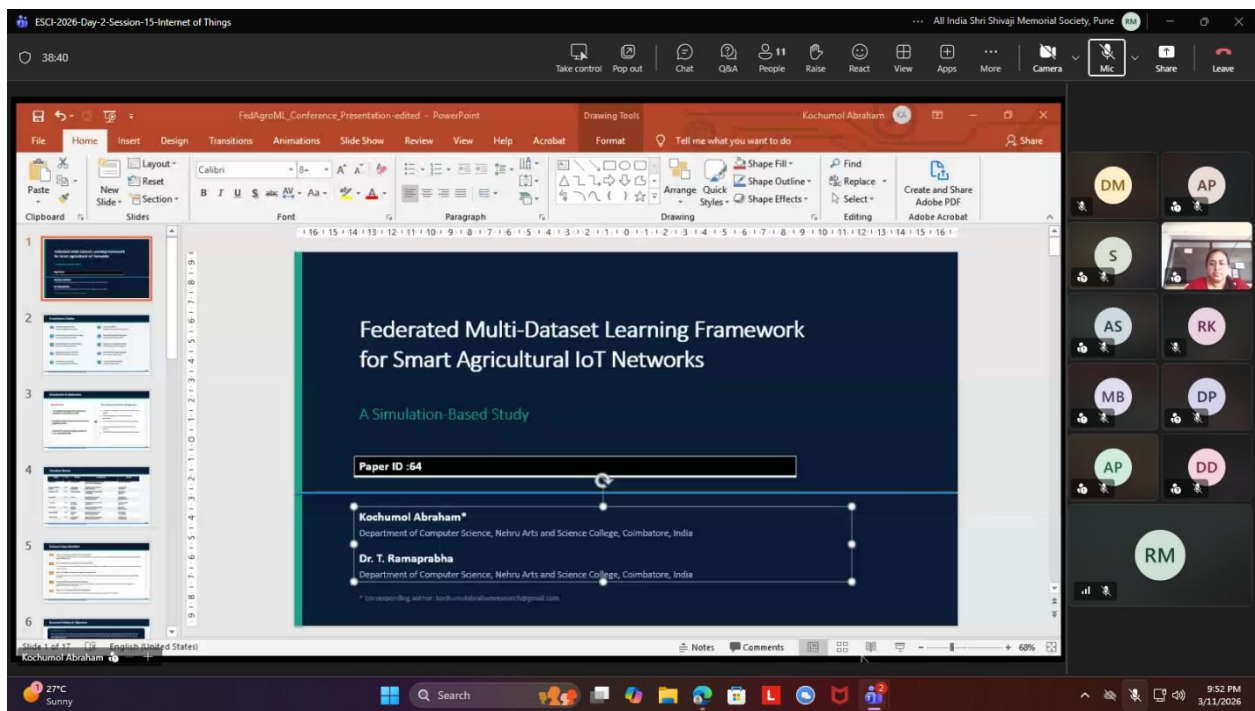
ESCI-2026-Day-2-Session-15-Internet of Things

... All India Shri Shivaji Memorial Society, Pune RM

38:40

Take control Pop out Chat Q&A 11 People Raise React View Apps More Camera Mic Share Leave

FedAgroML_Conference_Presentation-edited - PowerPoint Drawing Tools Kochumol Abraham KA

File Home Insert Design Transitions Animations Slide Show Review View Help Acrobat Format Tell me what you want to do Share

Paste Clipboard New Slide Layout Reset Section Slides Calibri 8+ A A B I U S abc AV Aa A Font Paragraph Arrange Quick Styles Shape Fill Shape Outline Shape Effects Drawing Find Replace Select Editing Create and Share Adobe PDF Adobe Acrobat

1 2 3 4 5 6

Federated Multi-Dataset Learning Framework for Smart Agricultural IoT Networks

A Simulation-Based Study

Paper ID :64

Kochumol Abraham*
Department of Computer Science, Nehru Arts and Science College, Coimbatore, India

Dr. T. Ramaprabha
Department of Computer Science, Nehru Arts and Science College, Coimbatore, India

* Corresponding author: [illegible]

Slide 1 of 17 English (United States) Notes Comments 68%

Kochumol Abraham

DM AP S AS RK MB DP AP DD RM

27°C Sunny Search 9:52 PM 3/11/2026